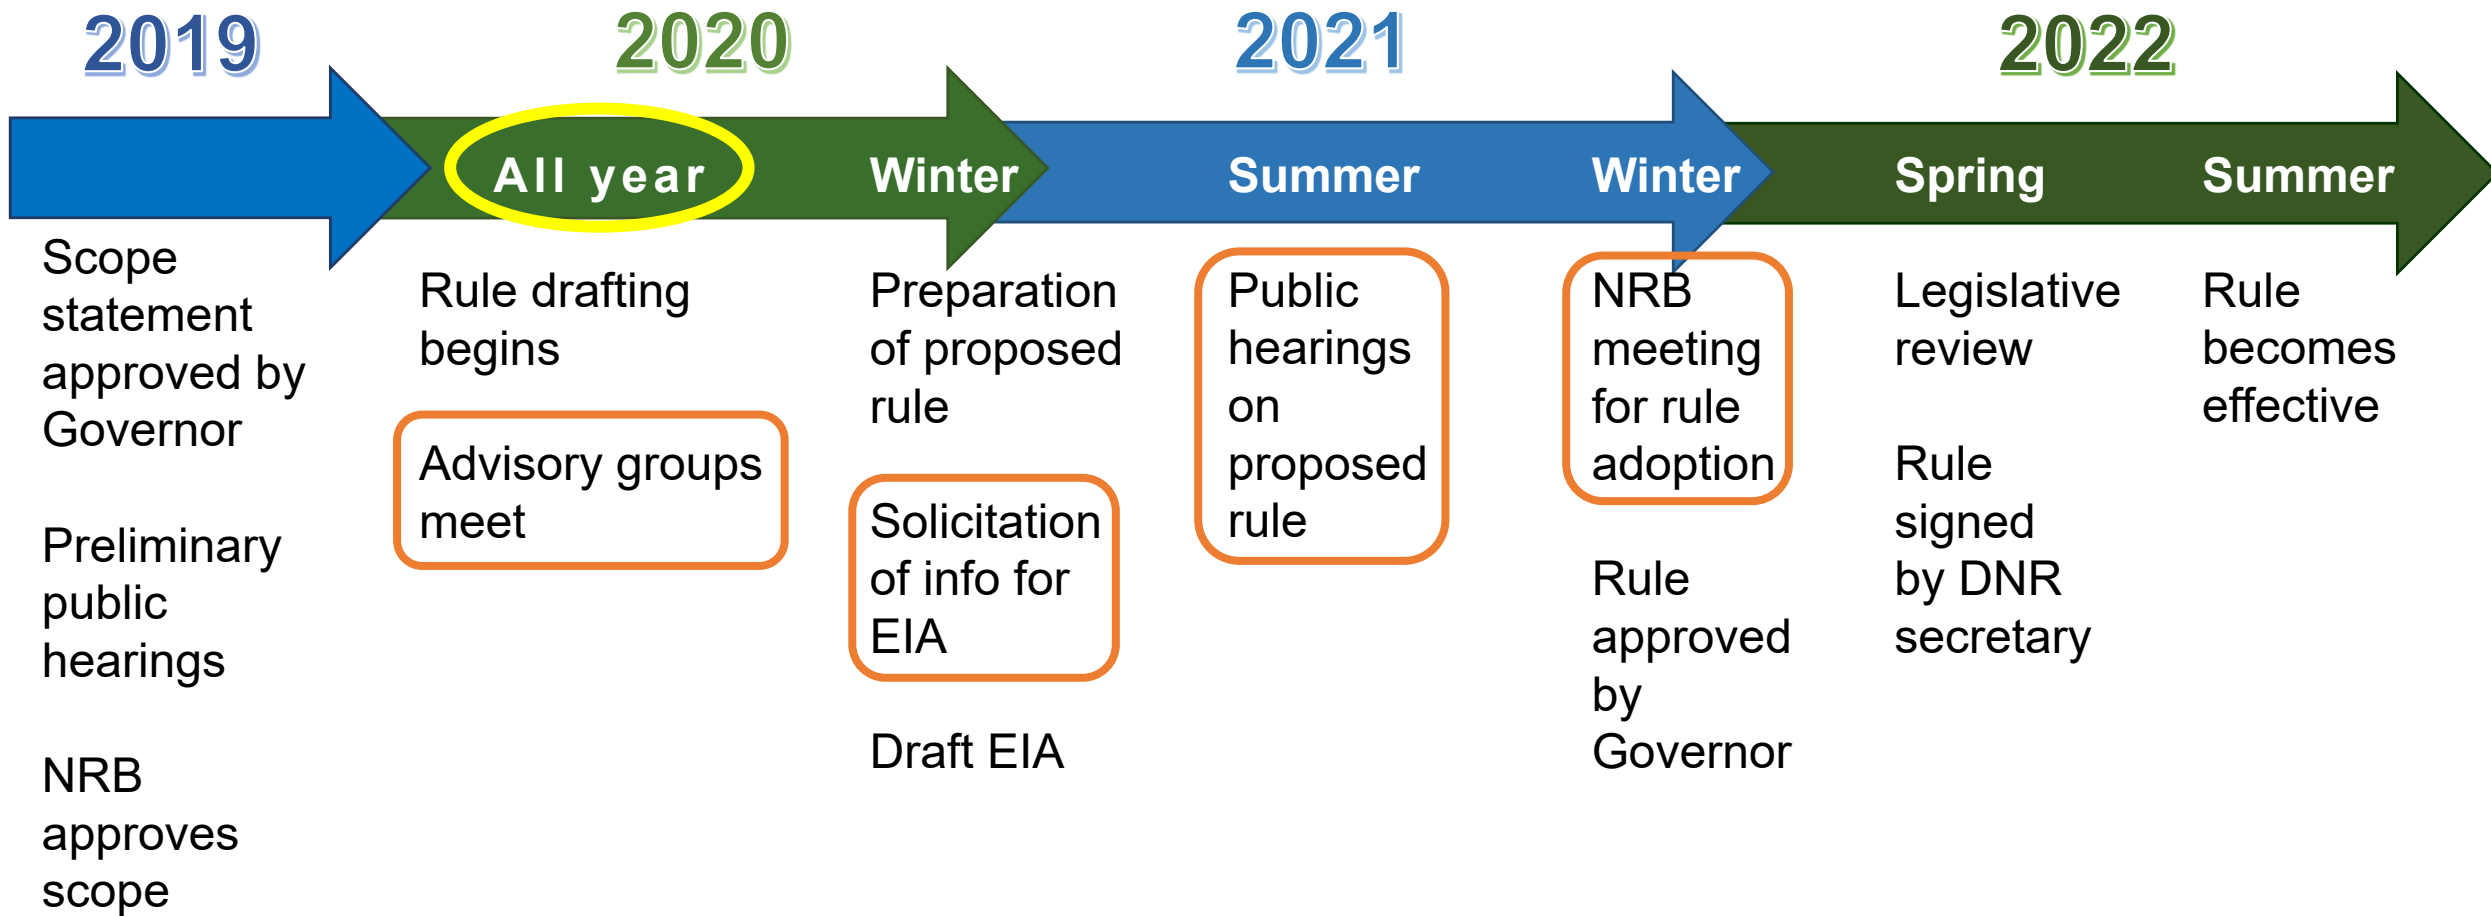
2019

2020

2021

2022

All year

Winter

Summer

Winter

Spring

Summer

Scope statement approved by Governor

Preliminary public hearings

NRB approves scope

Rule drafting begins

Advisory groups meet

Preparation of proposed rule

Solicitation of info for EIA

Draft EIA

Public hearings on proposed rule

NRB meeting for rule adoption

Rule approved by Governor

Legislative review

Rule signed by DNR secretary

Rule becomes effective